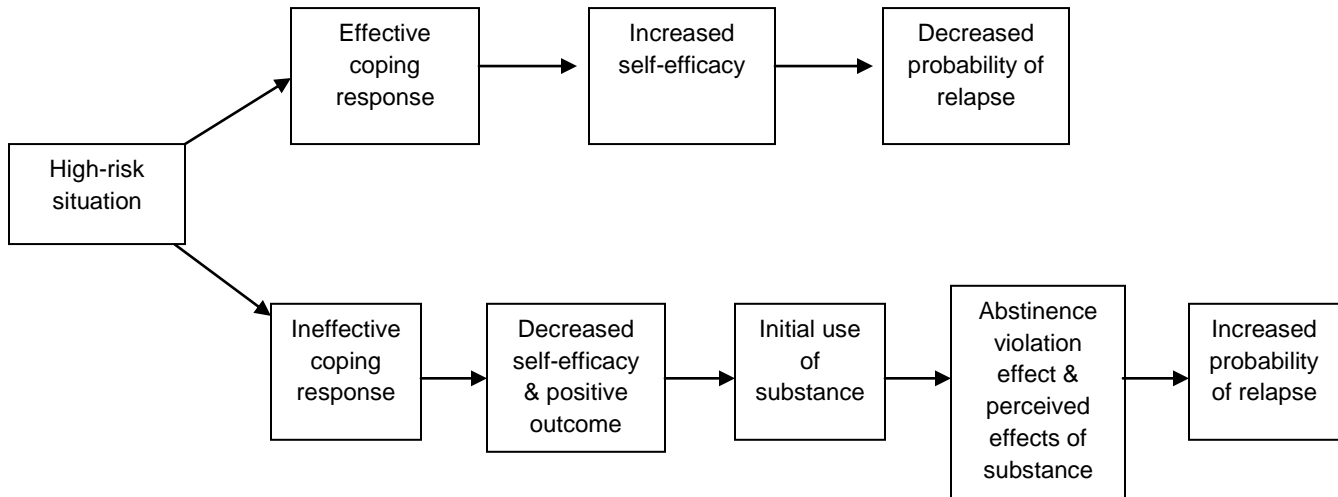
High-risk situation

Effective coping response

Increased self-efficacy

Decreased probability of relapse

Ineffective coping response

Decreased self-efficacy & positive outcome

Initial use of substance

Abstinence violation effect & perceived effects of substance

Increased probability of relapse